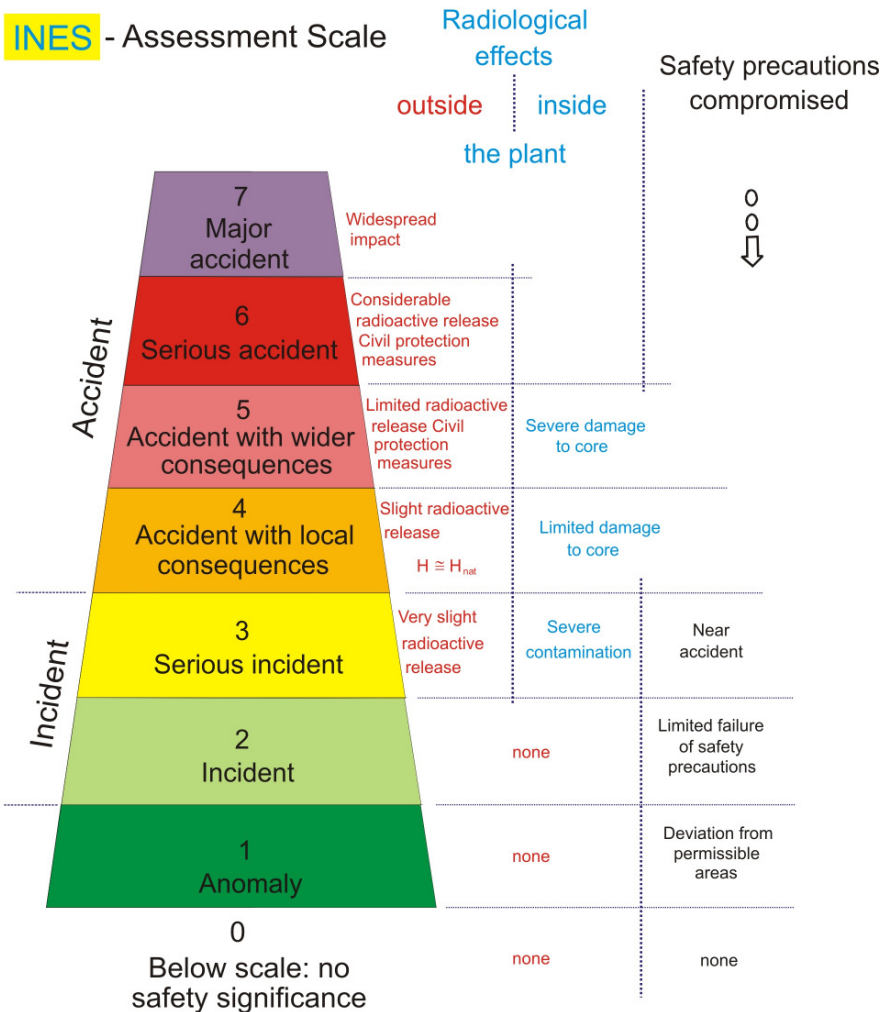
INES - Assessment Scale

Radiological effects
outside inside
the plant

Safety precautions compromised

Accident
Incident

7
Major accident
Widespread impact

6
Serious accident
Considerable radioactive release Civil protection measures

5
Accident with wider consequences
Limited radioactive release Civil protection measures
Severe damage to core

4
Accident with local consequences
Slight radioactive release
$H \cong H_{nat}$
Limited damage to core

3
Serious incident
Very slight radioactive release
Severe contamination
Near accident

2
Incident
none
Limited failure of safety precautions

1
Anomaly
none
Deviation from permissible areas

0
Below scale: no safety significance
none
none